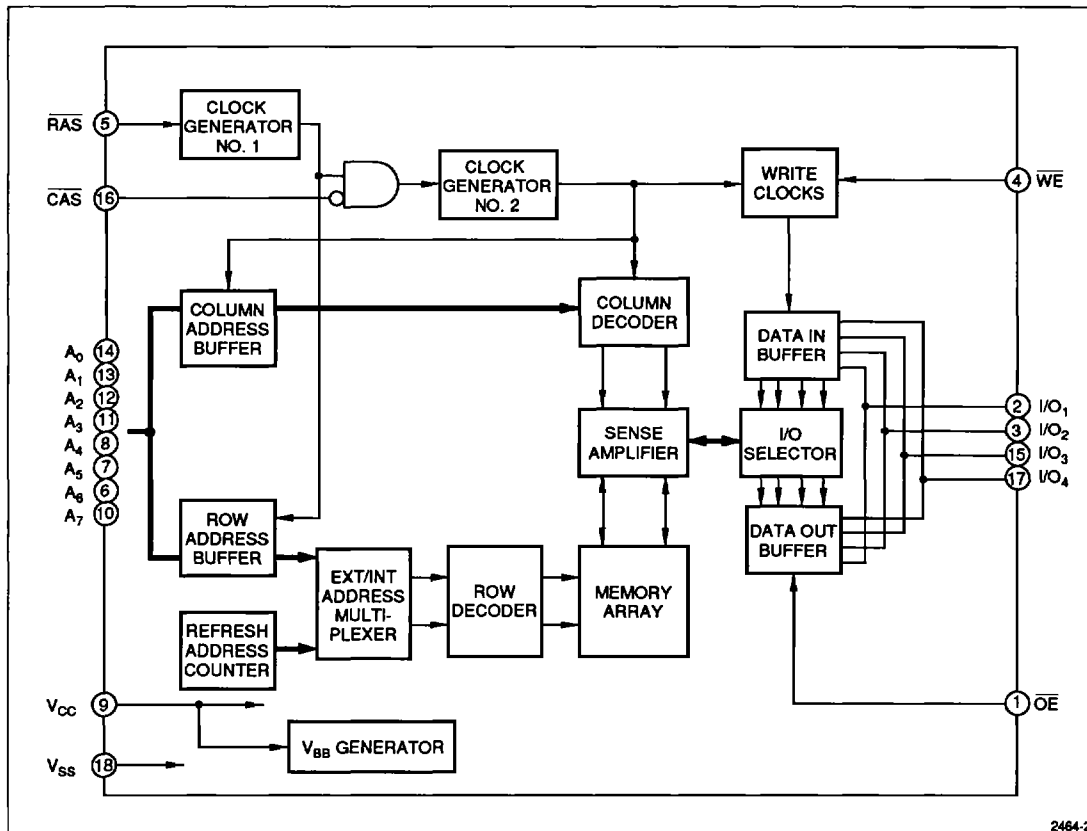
$\overline{RAS}$ 5

CLOCK GENERATOR NO. 1

$\overline{CAS}$ 16

CLOCK GENERATOR NO. 2

WRITE CLOCKS

4 $\overline{WE}$

COLUMN ADDRESS BUFFER

COLUMN DECODER

DATA IN BUFFER

$A_0$ 14
$A_1$ 13
$A_2$ 12
$A_3$ 11
$A_4$ 8
$A_5$ 7
$A_6$ 6
$A_7$ 10

SENSE AMPLIFIER

I/O SELECTOR

2 $I/O_1$
3 $I/O_2$
15 $I/O_3$
17 $I/O_4$

ROW ADDRESS BUFFER

DATA OUT BUFFER

EXT/INT ADDRESS MULTIPLEXER

ROW DECODER

MEMORY ARRAY

REFRESH ADDRESS COUNTER

$V_{CC}$ 9

1 $\overline{OE}$

$V_{BB}$ GENERATOR

$V_{SS}$ 18

2464-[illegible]